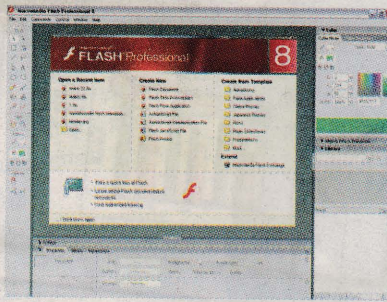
Macromedia Flash Professional 8
File Edit Commands Control Window Help

FLASH Professional 8

Open a Recent Item
Create New
Create from Template

Extend
Macromedia Flash Exchange

Take a quick tour of Flash
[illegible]
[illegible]

Don't show again